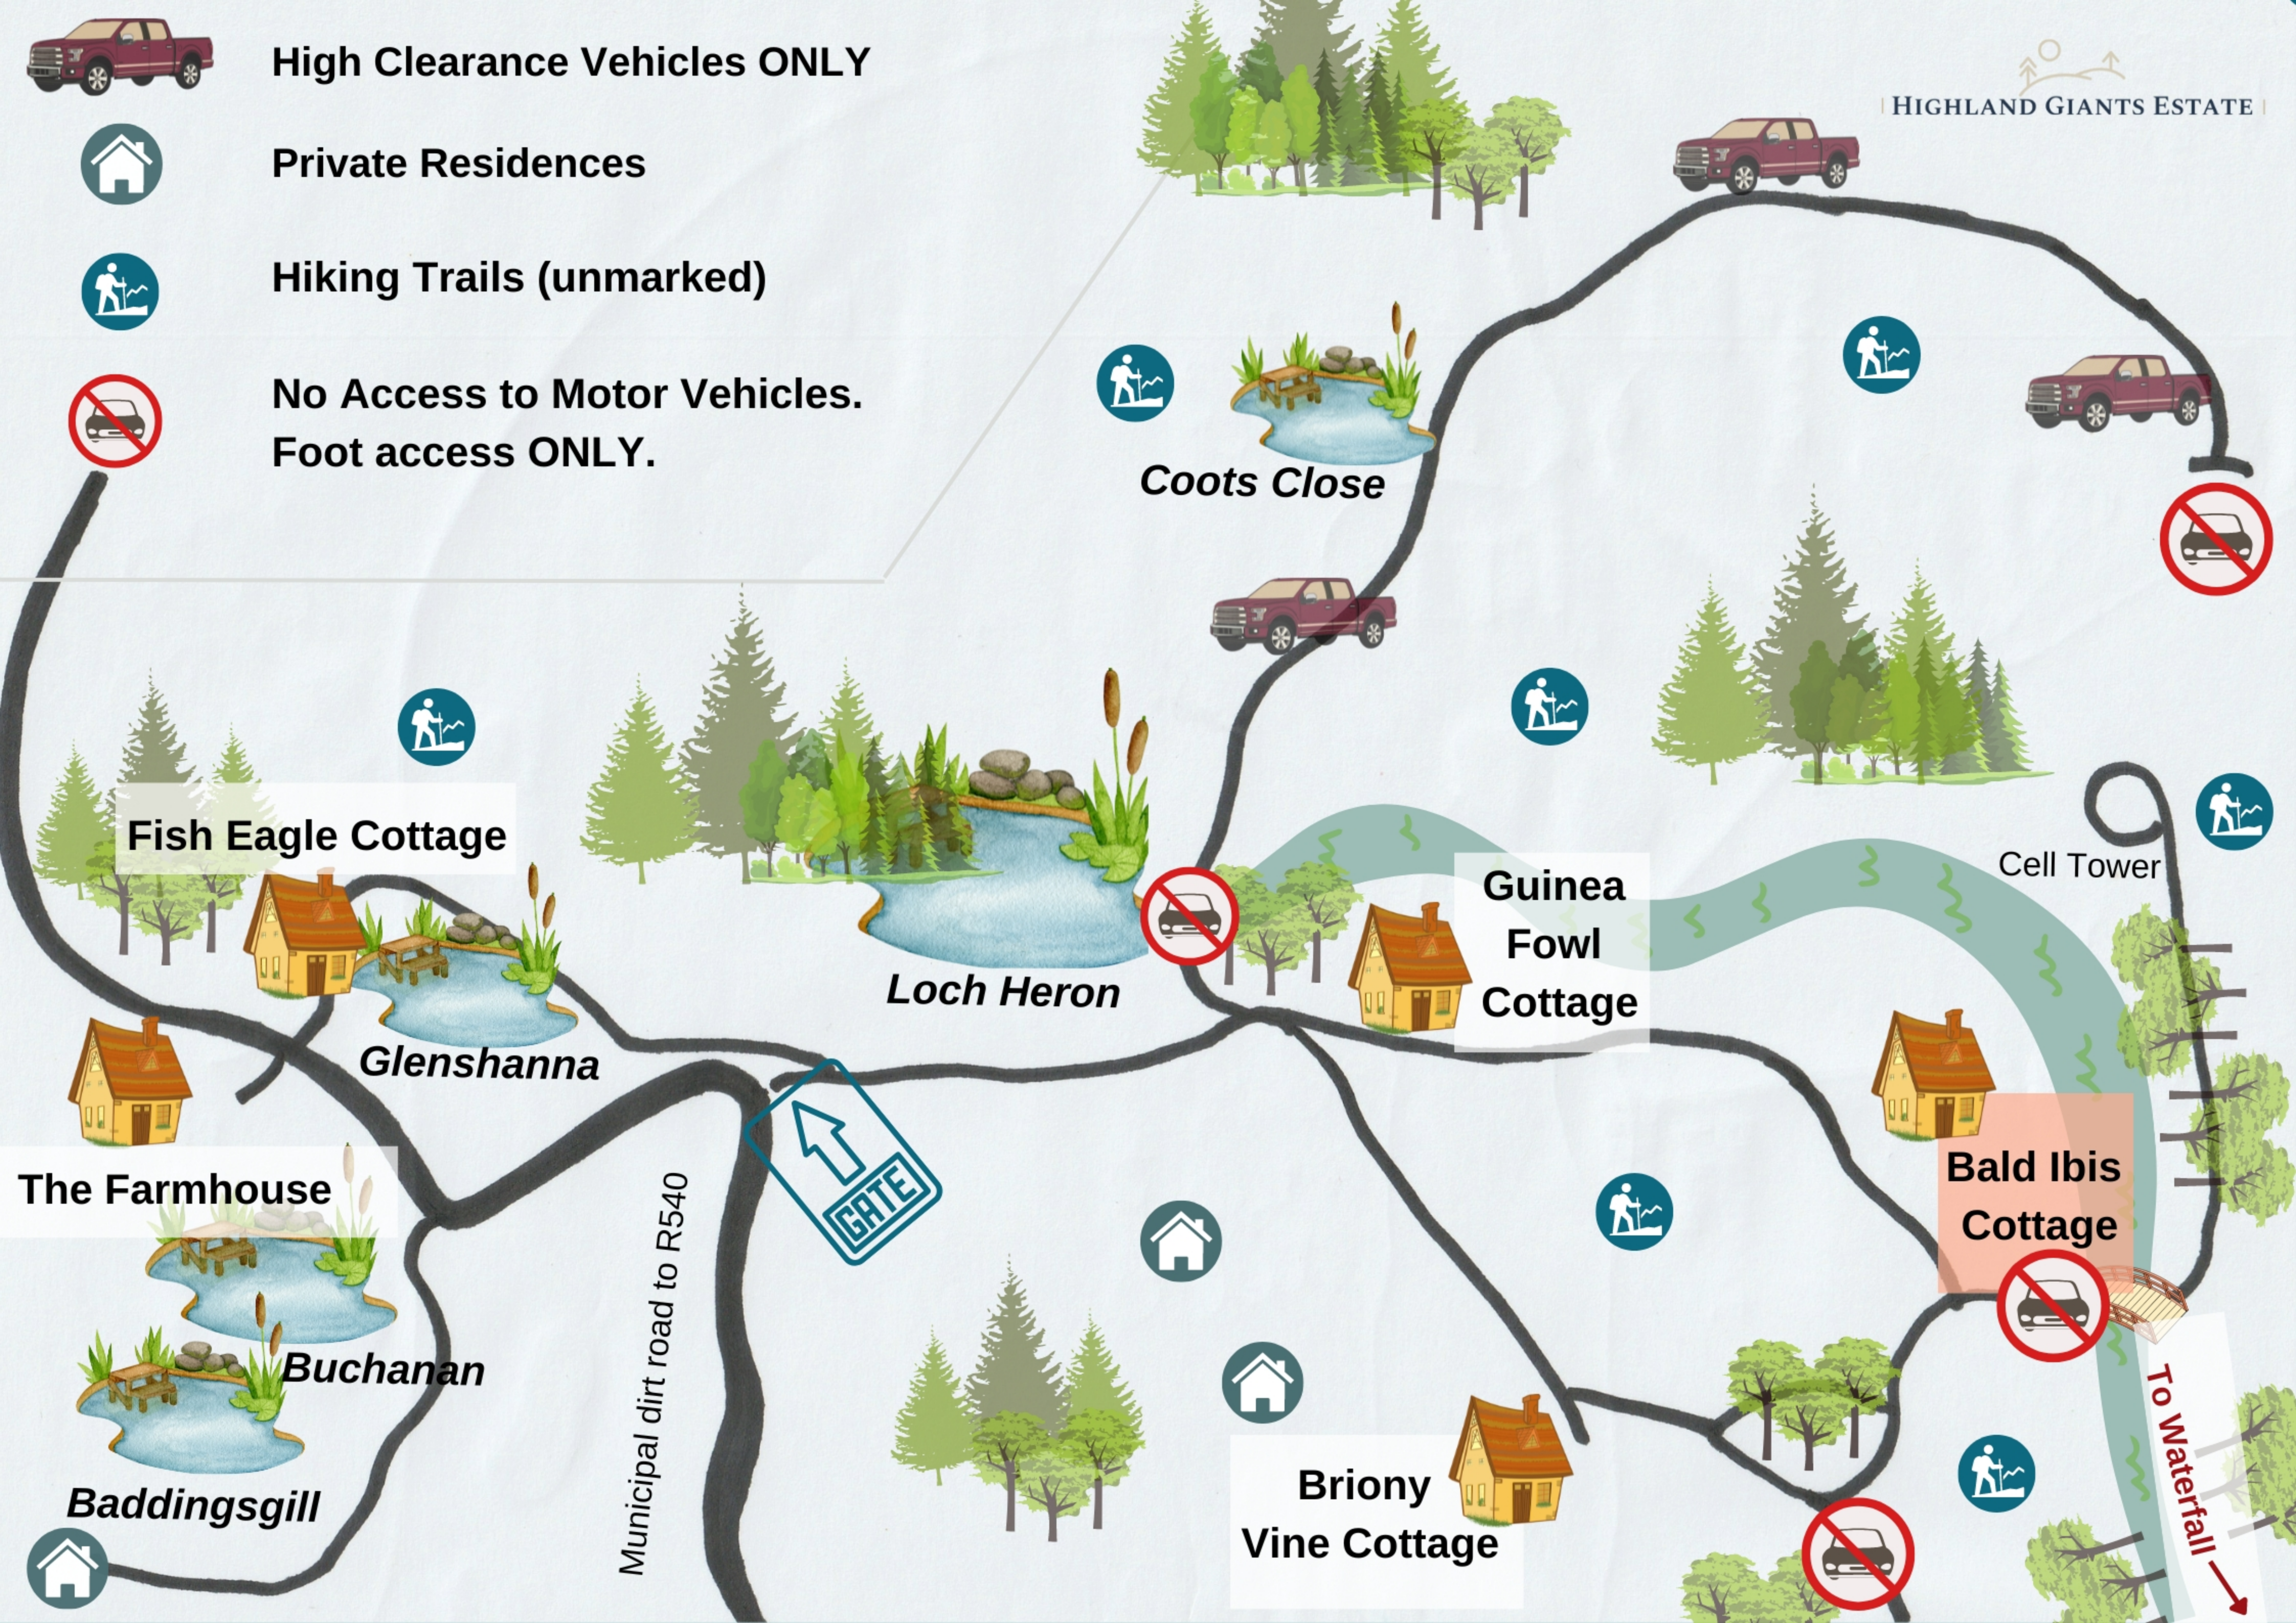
High Clearance Vehicles ONLY

Private Residences

Hiking Trails (unmarked)

No Access to Motor Vehicles. Foot access ONLY.

HIGHLAND GIANTS ESTATE

Coots Close

Fish Eagle Cottage

Loch Heron

Guinea Fowl Cottage

Cell Tower

Glenshanna

GATE

The Farmhouse

Municipal dirt road to R540

Bald Ibis Cottage

Buchanan

To Waterfall

Baddingsgill

Briony Vine Cottage